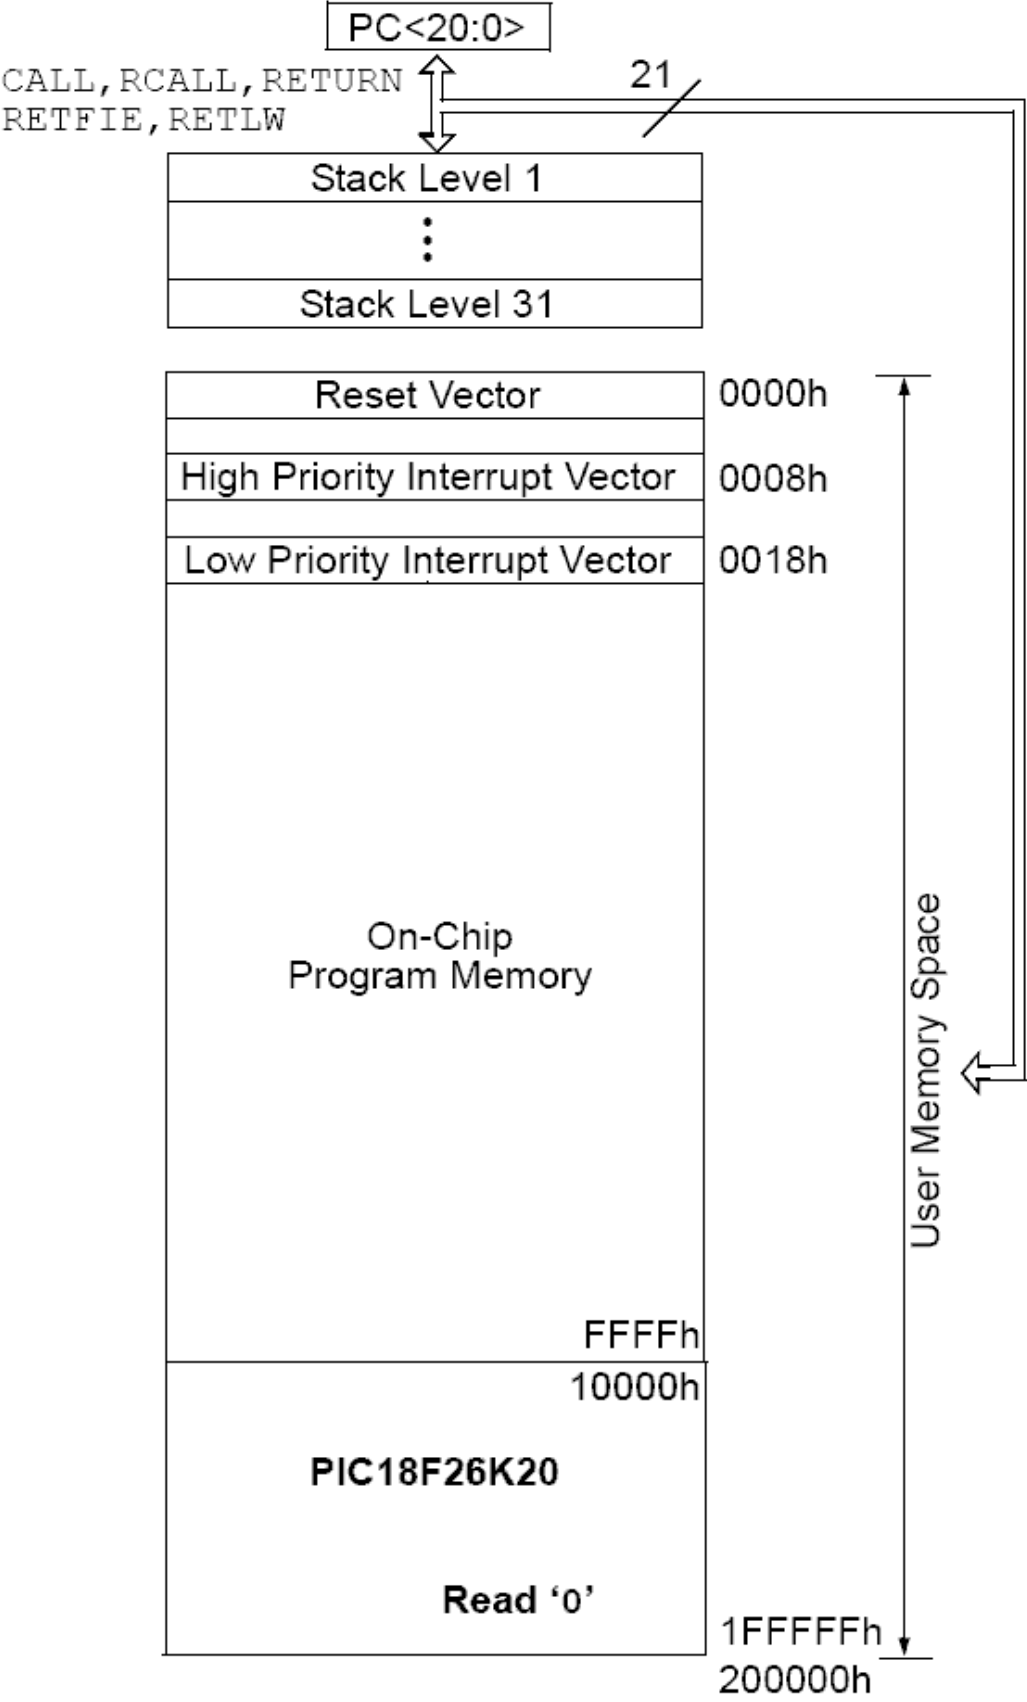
PC<20:0>

CALL,RCALL,RETURN
RETFIE,RETLW

21

Stack Level 1

Stack Level 31

Reset Vector 0000h

High Priority Interrupt Vector 0008h

Low Priority Interrupt Vector 0018h

On-Chip
Program Memory

FFFFh

10000h

PIC18F26K20

Read ‘0’

1FFFFFh

200000h

User Memory Space